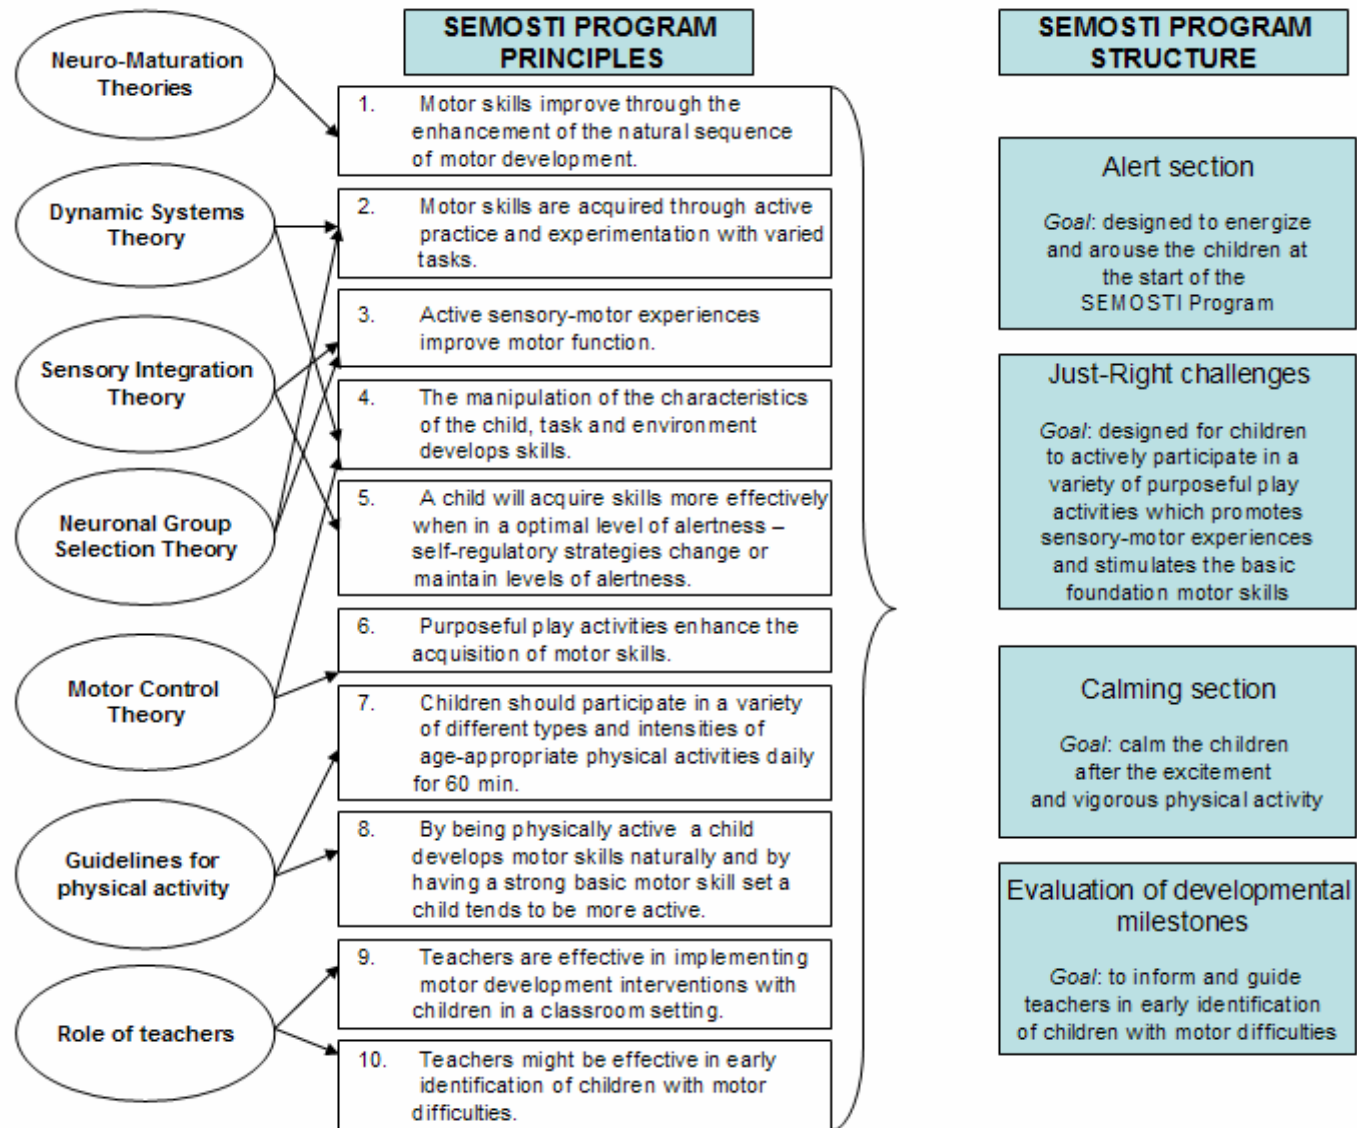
Neuro-Maturation Theories

Dynamic Systems Theory

Sensory Integration Theory

Neuronal Group Selection Theory

Motor Control Theory

Guidelines for physical activity

Role of teachers

SEMOSTI PROGRAM PRINCIPLES

1. Motor skills improve through the enhancement of the natural sequence of motor development.

2. Motor skills are acquired through active practice and experimentation with varied tasks.

3. Active sensory-motor experiences improve motor function.

4. The manipulation of the characteristics of the child, task and environment develops skills.

5. A child will acquire skills more effectively when in a optimal level of alertness – self-regulatory strategies change or maintain levels of alertness.

6. Purposeful play activities enhance the acquisition of motor skills.

7. Children should participate in a variety of different types and intensities of age-appropriate physical activities daily for 60 min.

8. By being physically active a child develops motor skills naturally and by having a strong basic motor skill set a child tends to be more active.

9. Teachers are effective in implementing motor development interventions with children in a classroom setting.

10. Teachers might be effective in early identification of children with motor difficulties.

SEMOSTI PROGRAM STRUCTURE

Alert section

Goal: designed to energize and arouse the children at the start of the SEMOSTI Program

Just-Right challenges

Goal: designed for children to actively participate in a variety of purposeful play activities which promotes sensory-motor experiences and stimulates the basic foundation motor skills

Calming section

Goal: calm the children after the excitement and vigorous physical activity

Evaluation of developmental milestones

Goal: to inform and guide teachers in early identification of children with motor difficulties